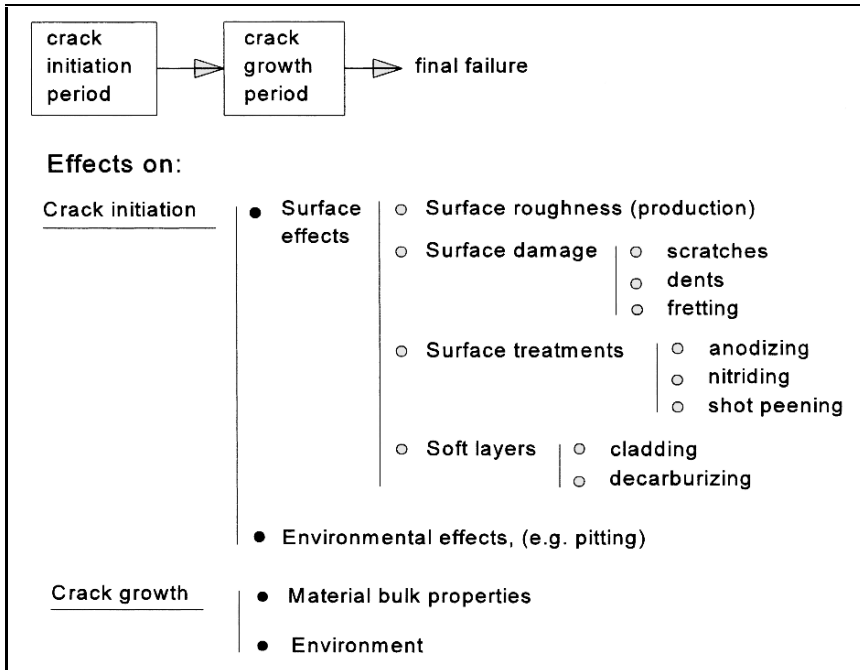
crack initiation period

crack growth period

final failure

Effects on:

Crack initiation

• Surface effects

○ Surface roughness (production)

○ Surface damage

○ scratches

○ dents

○ fretting

○ Surface treatments

○ anodizing

○ nitriding

○ shot peening

○ Soft layers

○ cladding

○ decarburizing

• Environmental effects, (e.g. pitting)

Crack growth

• Material bulk properties

• Environment